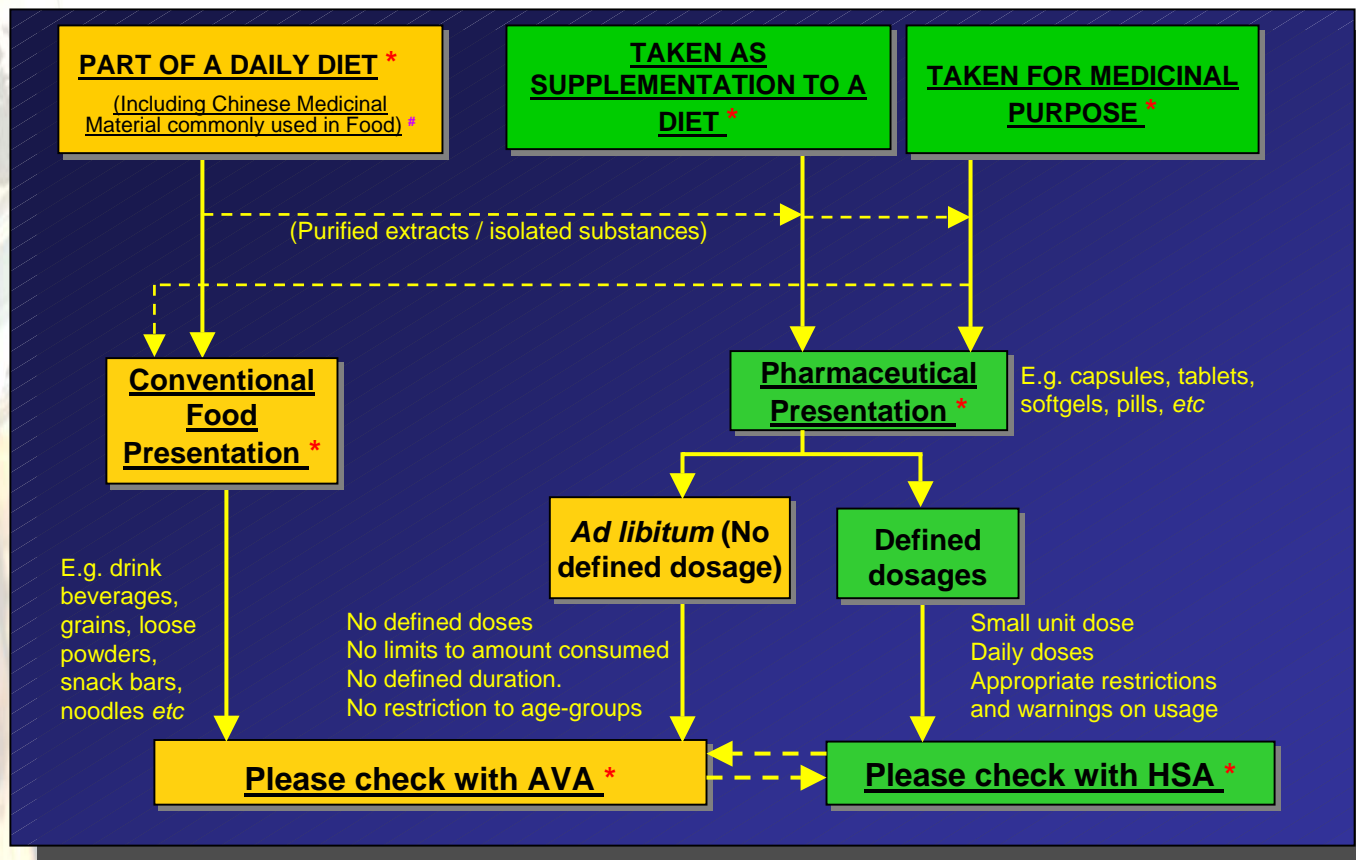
PART OF A DAILY DIET *

(Including Chinese Medicinal Material commonly used in Food) #

TAKEN AS SUPPLEMENTATION TO A DIET *

TAKEN FOR MEDICINAL PURPOSE *

(Purified extracts / isolated substances)

Conventional Food Presentation *

Pharmaceutical Presentation *

E.g. capsules, tablets, softgels, pills, etc

Ad libitum (No defined dosage)

Defined dosages

E.g. drink beverages, grains, loose powders, snack bars, noodles etc

No defined doses
No limits to amount consumed
No defined duration.
No restriction to age-groups

Small unit dose
Daily doses
Appropriate restrictions and warnings on usage

Please check with AVA *

Please check with HSA *